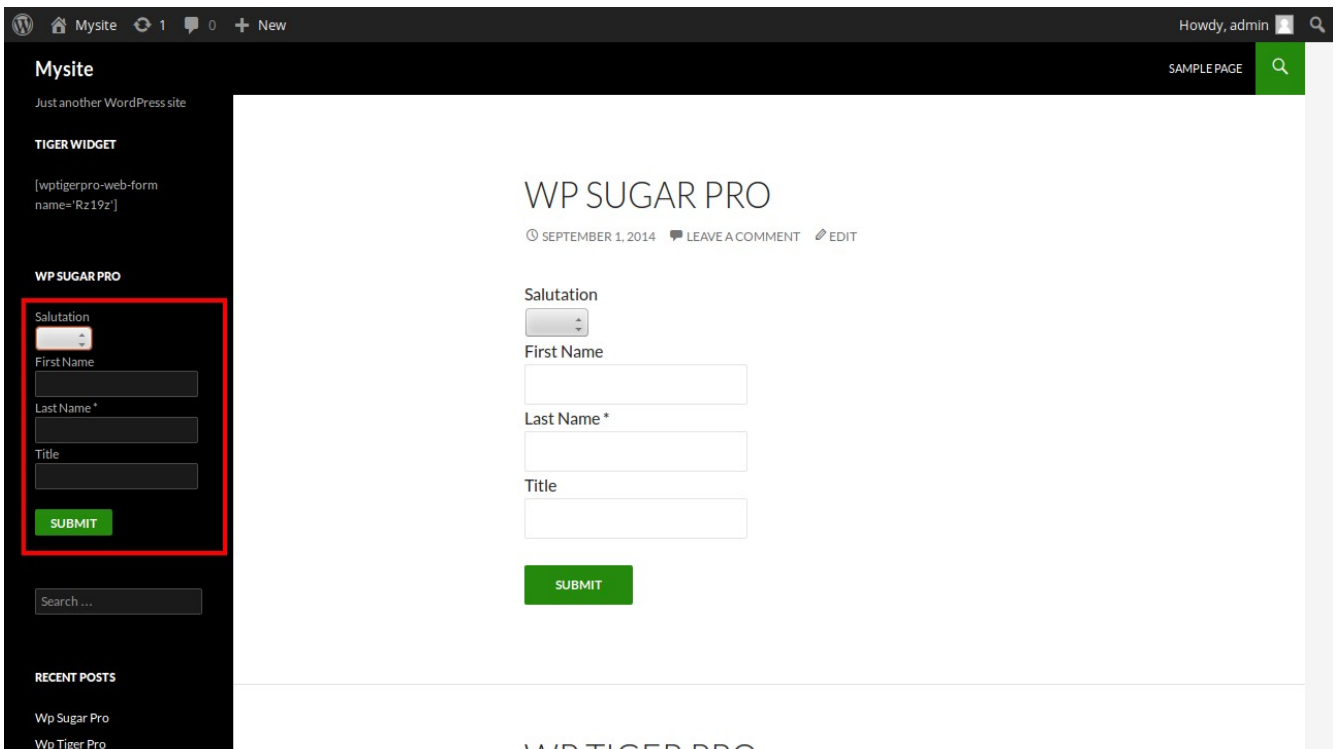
Mysite 1 0 + New

Howdy, admin

Mysite

Just another WordPress site

SAMPLE PAGE

TIGER WIDGET

[wptigerpro-web-form name='Rz19z']

WP SUGAR PRO

Salutation

First Name

Last Name *

Title

SUBMIT

Search …

RECENT POSTS

Wp Sugar Pro

Wp Tiger Pro

WP SUGAR PRO

SEPTEMBER 1, 2014 LEAVE A COMMENT EDIT

Salutation

First Name

Last Name *

Title

SUBMIT

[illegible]